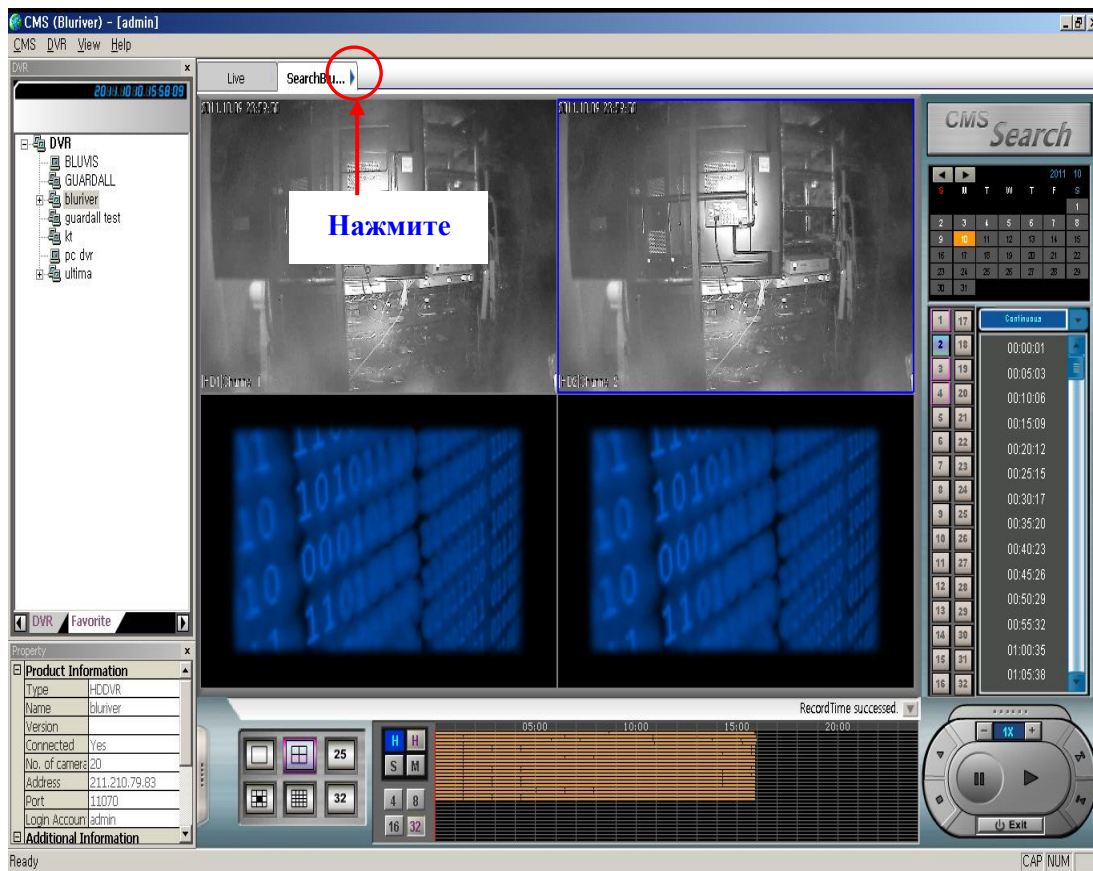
CMS (Bluriver) - [admin]

CMS DVR View Help

DVR

2011/10/10 15:58:09

DVR
BLUVIS
GUARDALL
bluriver
guardall test
kt
pc dvr
ultima

DVR Favorite

Property

Product Information

| Type | HDDVR |
|---|---|
| Name | bluriver |
| Version | |
| Connected | Yes |
| No. of camera | 20 |
| Address | 211.210.79.83 |
| Port | 11070 |
| Login Accoun | admin |

Additional Information

Live SearchBu...

Нажмите

2011.10.10 23:59:57

2011.10.10 23:59:57

HD1 Channel 1

HD2 Channel 2

CMS Search

2011 10

S M T W T F S

1
2 3 4 5 6 7 8
9 10 11 12 13 14 15
16 17 18 19 20 21 22
23 24 25 26 27 28 29
30 31

Continuous

1 17
2 18
3 19
4 20
5 21
6 22
7 23
8 24
9 25
10 26
11 27
12 28
13 29
14 30
15 31
16 32

00:00:01
00:05:03
00:10:06
00:15:09
00:20:12
00:25:15
00:30:17
00:35:20
00:40:23
00:45:26
00:50:29
00:55:32
01:00:35
01:05:38

RecordTime successed.

25
32

H H
S M
4 8
16 32

05:00 10:00 15:00 20:00

1X

Exit

Ready

CAP NUM